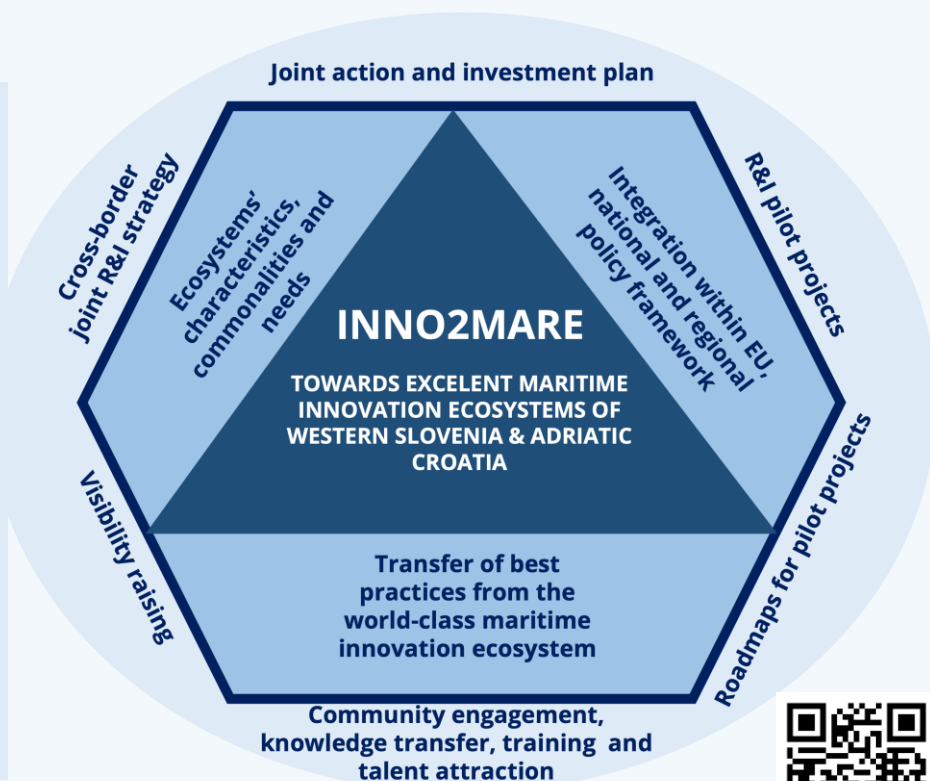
Joint action and investment plan

Cross-border joint R&I strategy

R&I pilot projects

Ecosystems' characteristics, commonalities and needs

Integration within EU, national and regional policy framework

INNO2MARE

TOWARDS EXCELENT MARITIME INNOVATION ECOSYSTEMS OF WESTERN SLOVENIA & ADRIATIC CROATIA

Visibility raising

Roadmaps for pilot projects

Transfer of best practices from the world-class maritime innovation ecosystem

Community engagement, knowledge transfer, training and talent attraction